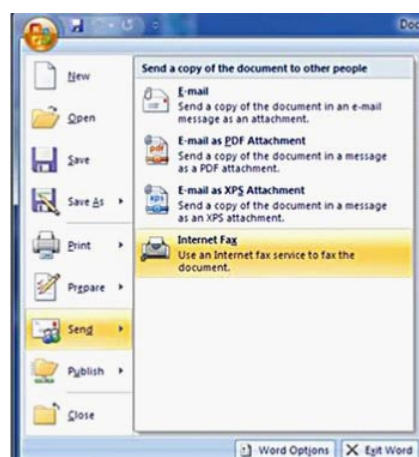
Doc

New

Open

Save

Save As

Print

Prepare

Send

Publish

Close

Send a copy of the document to other people

E-mail
Send a copy of the document in an e-mail message as an attachment.

E-mail as PDF Attachment
Send a copy of the document in a message as a PDF attachment.

E-mail as XPS Attachment
Send a copy of the document in a message as an XPS attachment.

Internet Fax
Use an Internet fax service to fax the document.

Word Options | Exit Word